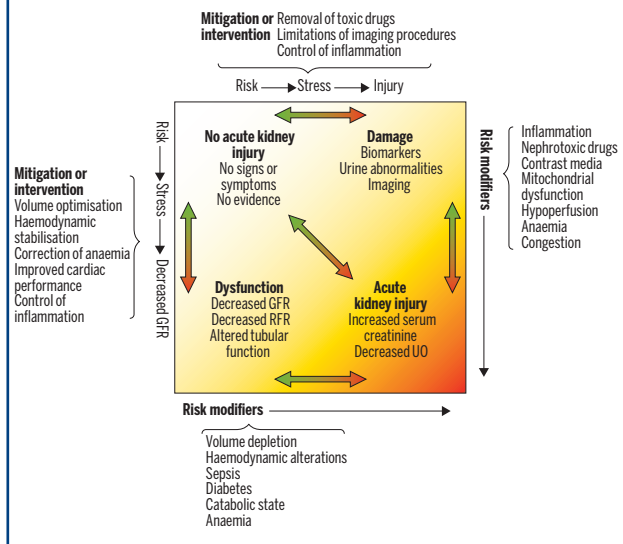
**Mitigation or intervention** Removal of toxic drugs
Limitations of imaging procedures
Control of inflammation

Risk → Stress → Injury

**Mitigation or intervention**
Volume optimisation
Haemodynamic stabilisation
Correction of anaemia
Improved cardiac performance
Control of inflammation

Risk → Stress → Decreased GFR

**No acute kidney injury**
No signs or symptoms
No evidence

**Damage**
Biomarkers
Urine abnormalities
Imaging

**Dysfunction**
Decreased GFR
Decreased RFR
Altered tubular function

**Acute kidney injury**
Increased serum creatinine
Decreased UO

**Risk modifiers**

Inflammation
Nephrotoxic drugs
Contrast media
Mitochondrial dysfunction
Hypoperfusion
Anaemia
Congestion

**Risk modifiers**

Volume depletion
Haemodynamic alterations
Sepsis
Diabetes
Catabolic state
Anaemia